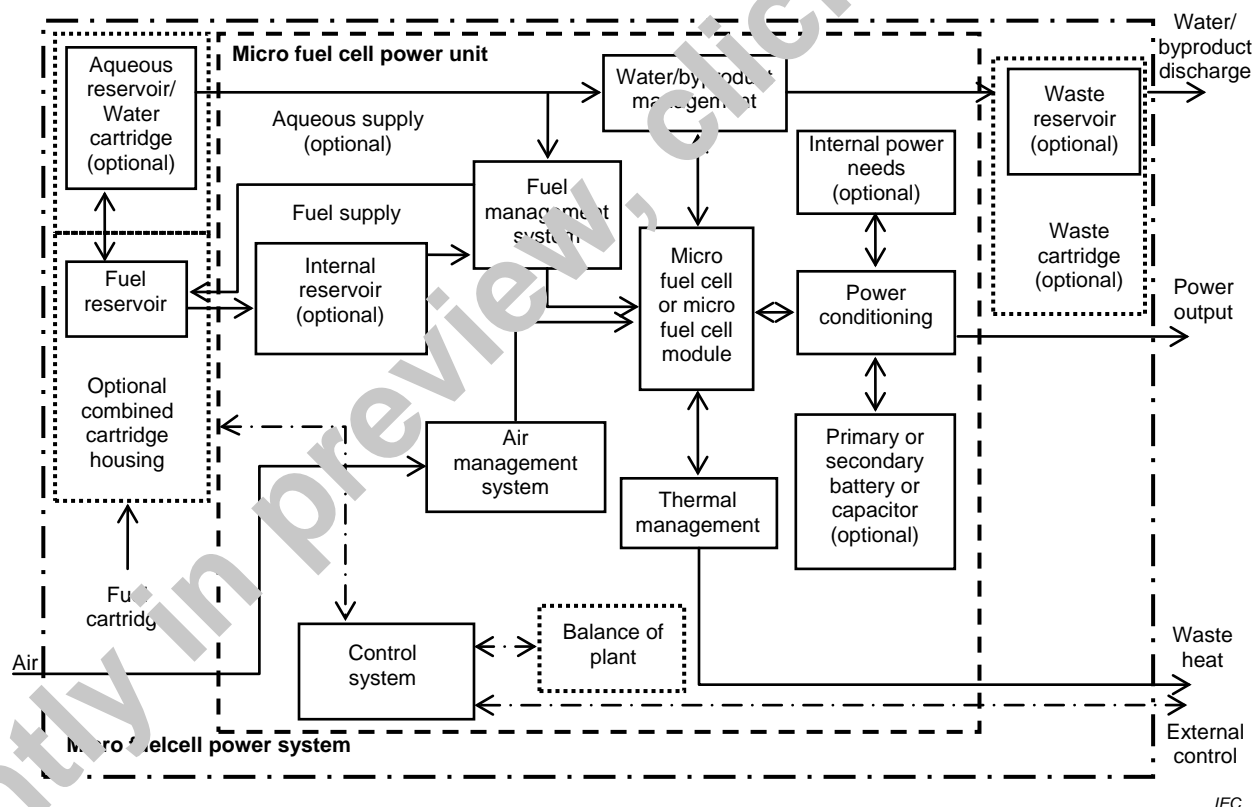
Micro fuel cell power unit

Aqueous reservoir/ Water cartridge (optional)

Aqueous supply (optional)

Water/byproduct management

Water/ byproduct discharge

Waste reservoir (optional)

Waste cartridge (optional)

Internal power needs (optional)

Fuel supply

Fuel management system

Fuel reservoir

Internal reservoir (optional)

Micro fuel cell or micro fuel cell module

Power conditioning

Power output

Optional combined cartridge housing

Air management system

Thermal management

Primary or secondary battery or capacitor (optional)

Fuel cartridge

Control system

Balance of plant

Air

Waste heat

External control

Micro fuelcell power system

IEC